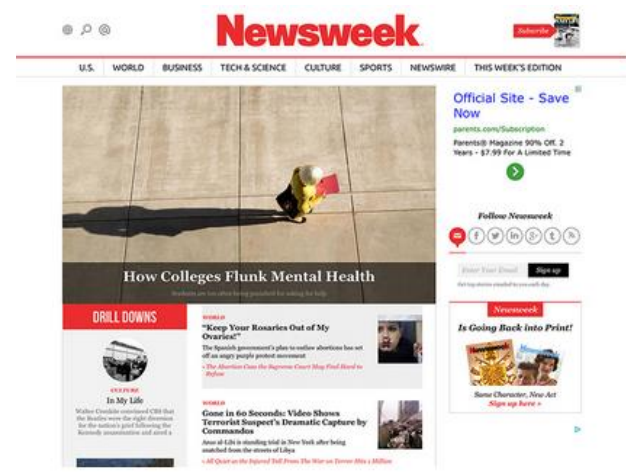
Newsweek

Subscribe

U.S. WORLD BUSINESS TECH & SCIENCE CULTURE SPORTS NEWSWIRE THIS WEEK'S EDITION

How Colleges Flunk Mental Health

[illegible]

Official Site - Save Now
parents.com/Subscription
Parents® Magazine 90% Off. 2 Years - $7.99 For A Limited Time

Follow Newsweek

Enter Your Email
Sign up

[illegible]

Newsweek
Is Going Back into Print!
Same Character, New Act
Sign up here »

DRILL DOWNS

CULTURE
In My Life
Walter Cronkite convinced CBS that the Beatles were the right diversion for the nation's grief following the Kennedy assassination and aired a

WORLD
"Keep Your Rosaries Out of My Ovaries!"
The Spanish government's plan to outlaw abortions has set off an angry purple protest movement
» The Abortion Case the Supreme Court May Find Hard to Refuse

WORLD
Gone in 60 Seconds: Video Shows Terrorist Suspect's Dramatic Capture by Commandos
Anas al-Libi is standing trial in New York after being snatched from the streets of Libya
» All Quiet on the Injured Toll From The War on Terror Hits 1 Million